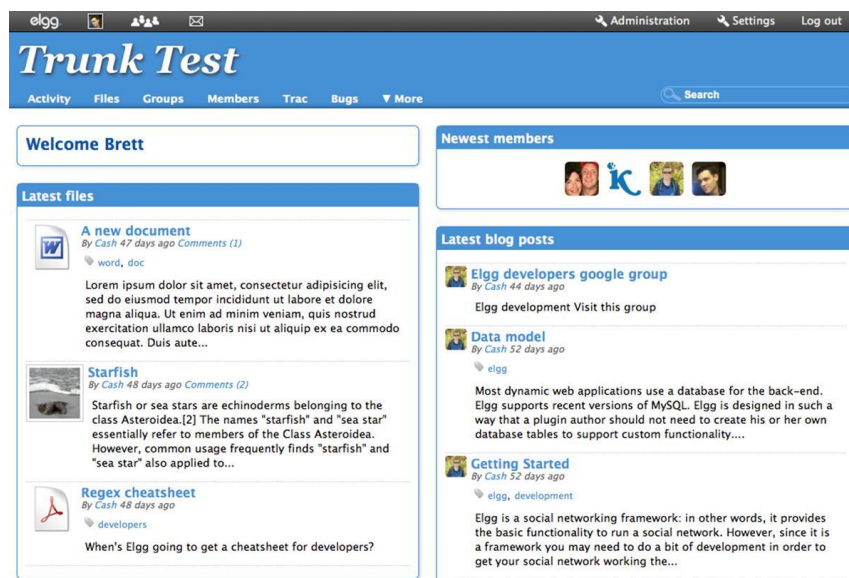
elgg. Administration Settings Log out

Trunk Test

Activity Files Groups Members Trac Bugs ▼ More

Search

Welcome Brett

Latest files

A new document
By Cash 47 days ago Comments (1)
word, doc

Lorem ipsum dolor sit amet, consectetur adipisicing elit, sed do eiusmod tempor incididunt ut labore et dolore magna aliqua. Ut enim ad minim veniam, quis nostrud exercitation ullamco laboris nisi ut aliquip ex ea commodo consequat. Duis aute...

Starfish
By Cash 48 days ago Comments (2)

Starfish or sea stars are echinoderms belonging to the class Asteroidea.[2] The names "starfish" and "sea star" essentially refer to members of the Class Asteroidea. However, common usage frequently finds "starfish" and "sea star" also applied to...

Regex cheatsheet
By Cash 48 days ago
developers

When's Elgg going to get a cheatsheet for developers?

Newest members

Latest blog posts

Elgg developers google group
By Cash 44 days ago

Elgg development Visit this group

Data model
By Cash 52 days ago
elgg

Most dynamic web applications use a database for the back-end. Elgg supports recent versions of MySQL. Elgg is designed in such a way that a plugin author should not need to create his or her own database tables to support custom functionality....

Getting Started
By Cash 52 days ago
elgg, development

Elgg is a social networking framework: in other words, it provides the basic functionality to run a social network. However, since it is a framework you may need to do a bit of development in order to get your social network working the...